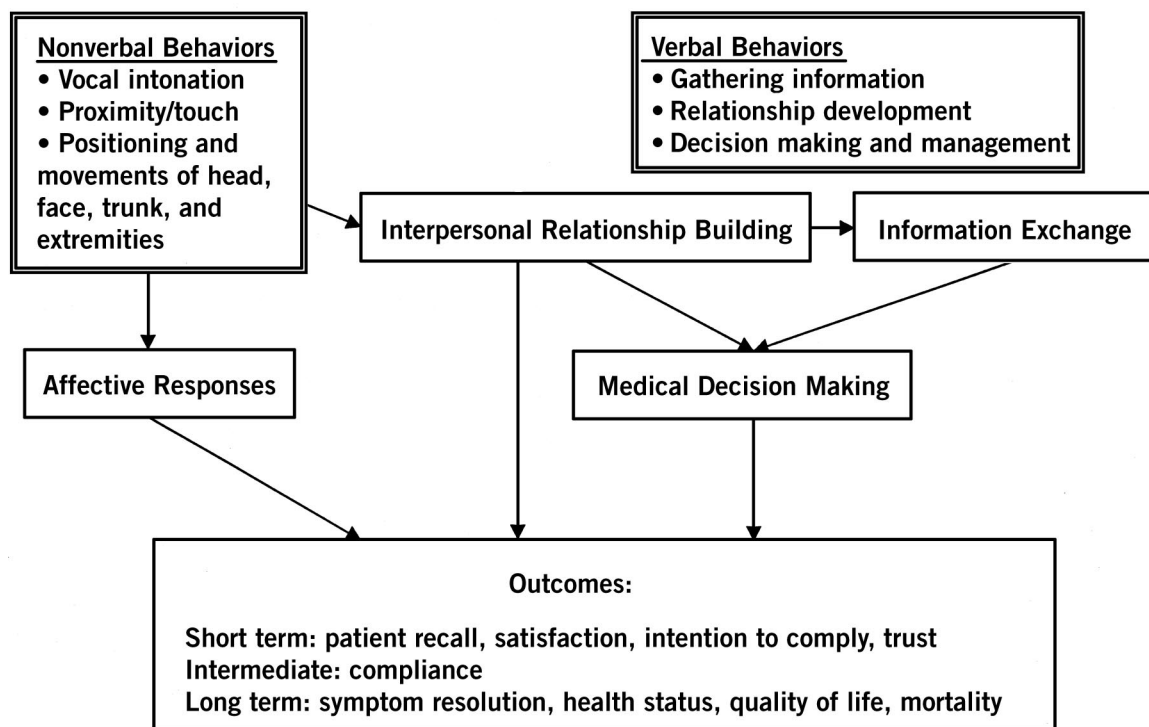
Nonverbal Behaviors
• Vocal intonation
• Proximity/touch
• Positioning and movements of head, face, trunk, and extremities

Verbal Behaviors
• Gathering information
• Relationship development
• Decision making and management

Interpersonal Relationship Building

Information Exchange

Affective Responses

Medical Decision Making

Outcomes:

Short term: patient recall, satisfaction, intention to comply, trust
Intermediate: compliance
Long term: symptom resolution, health status, quality of life, mortality